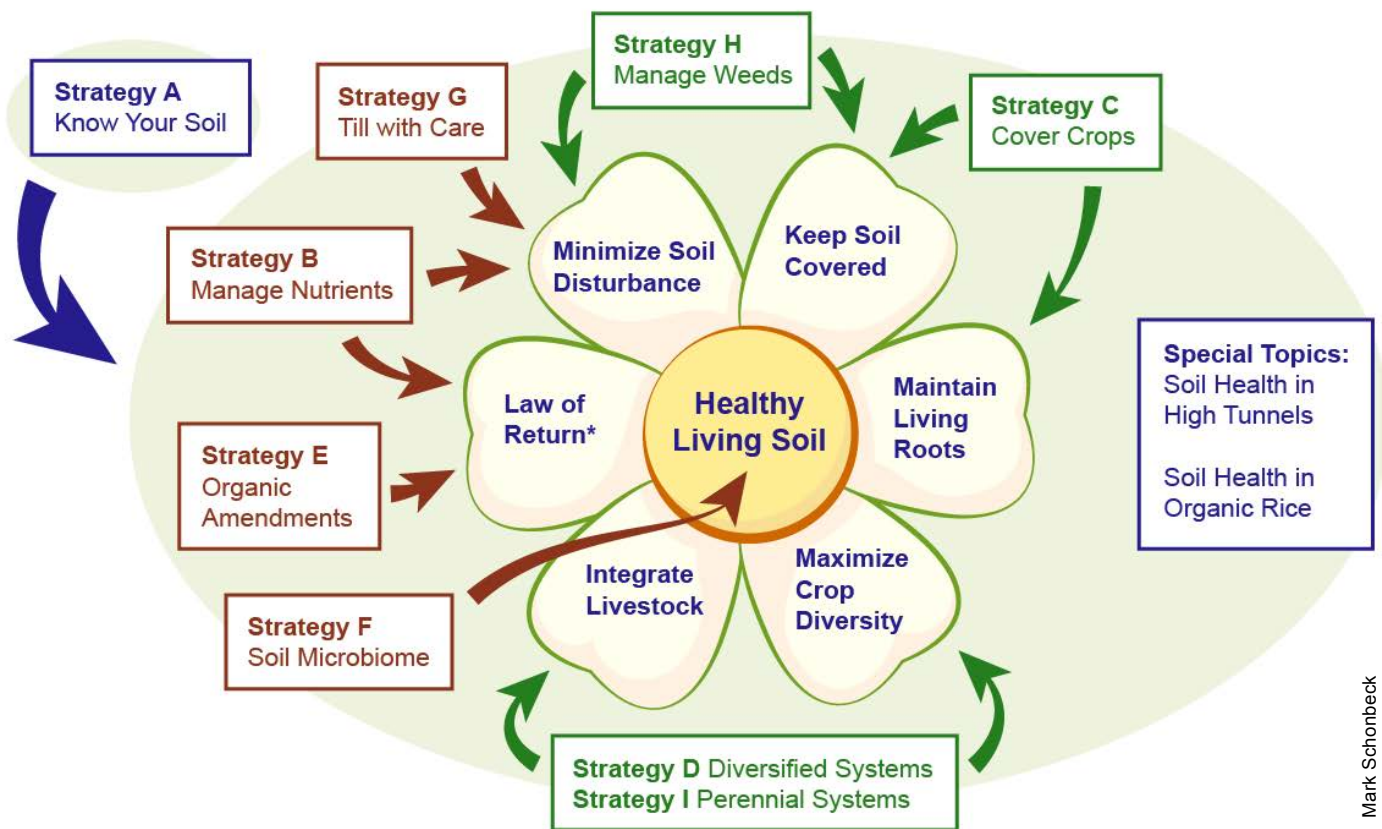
Strategy A
Know Your Soil

Strategy G
Till with Care

Strategy H
Manage Weeds

Strategy C
Cover Crops

Strategy B
Manage Nutrients

Minimize Soil Disturbance

Keep Soil Covered

Law of Return*

Healthy Living Soil

Maintain Living Roots

Special Topics:
Soil Health in High Tunnels

Soil Health in Organic Rice

Strategy E
Organic Amendments

Integrate Livestock

Maximize Crop Diversity

Strategy F
Soil Microbiome

Strategy D Diversified Systems
Strategy I Perennial Systems

Mark Schonbeck